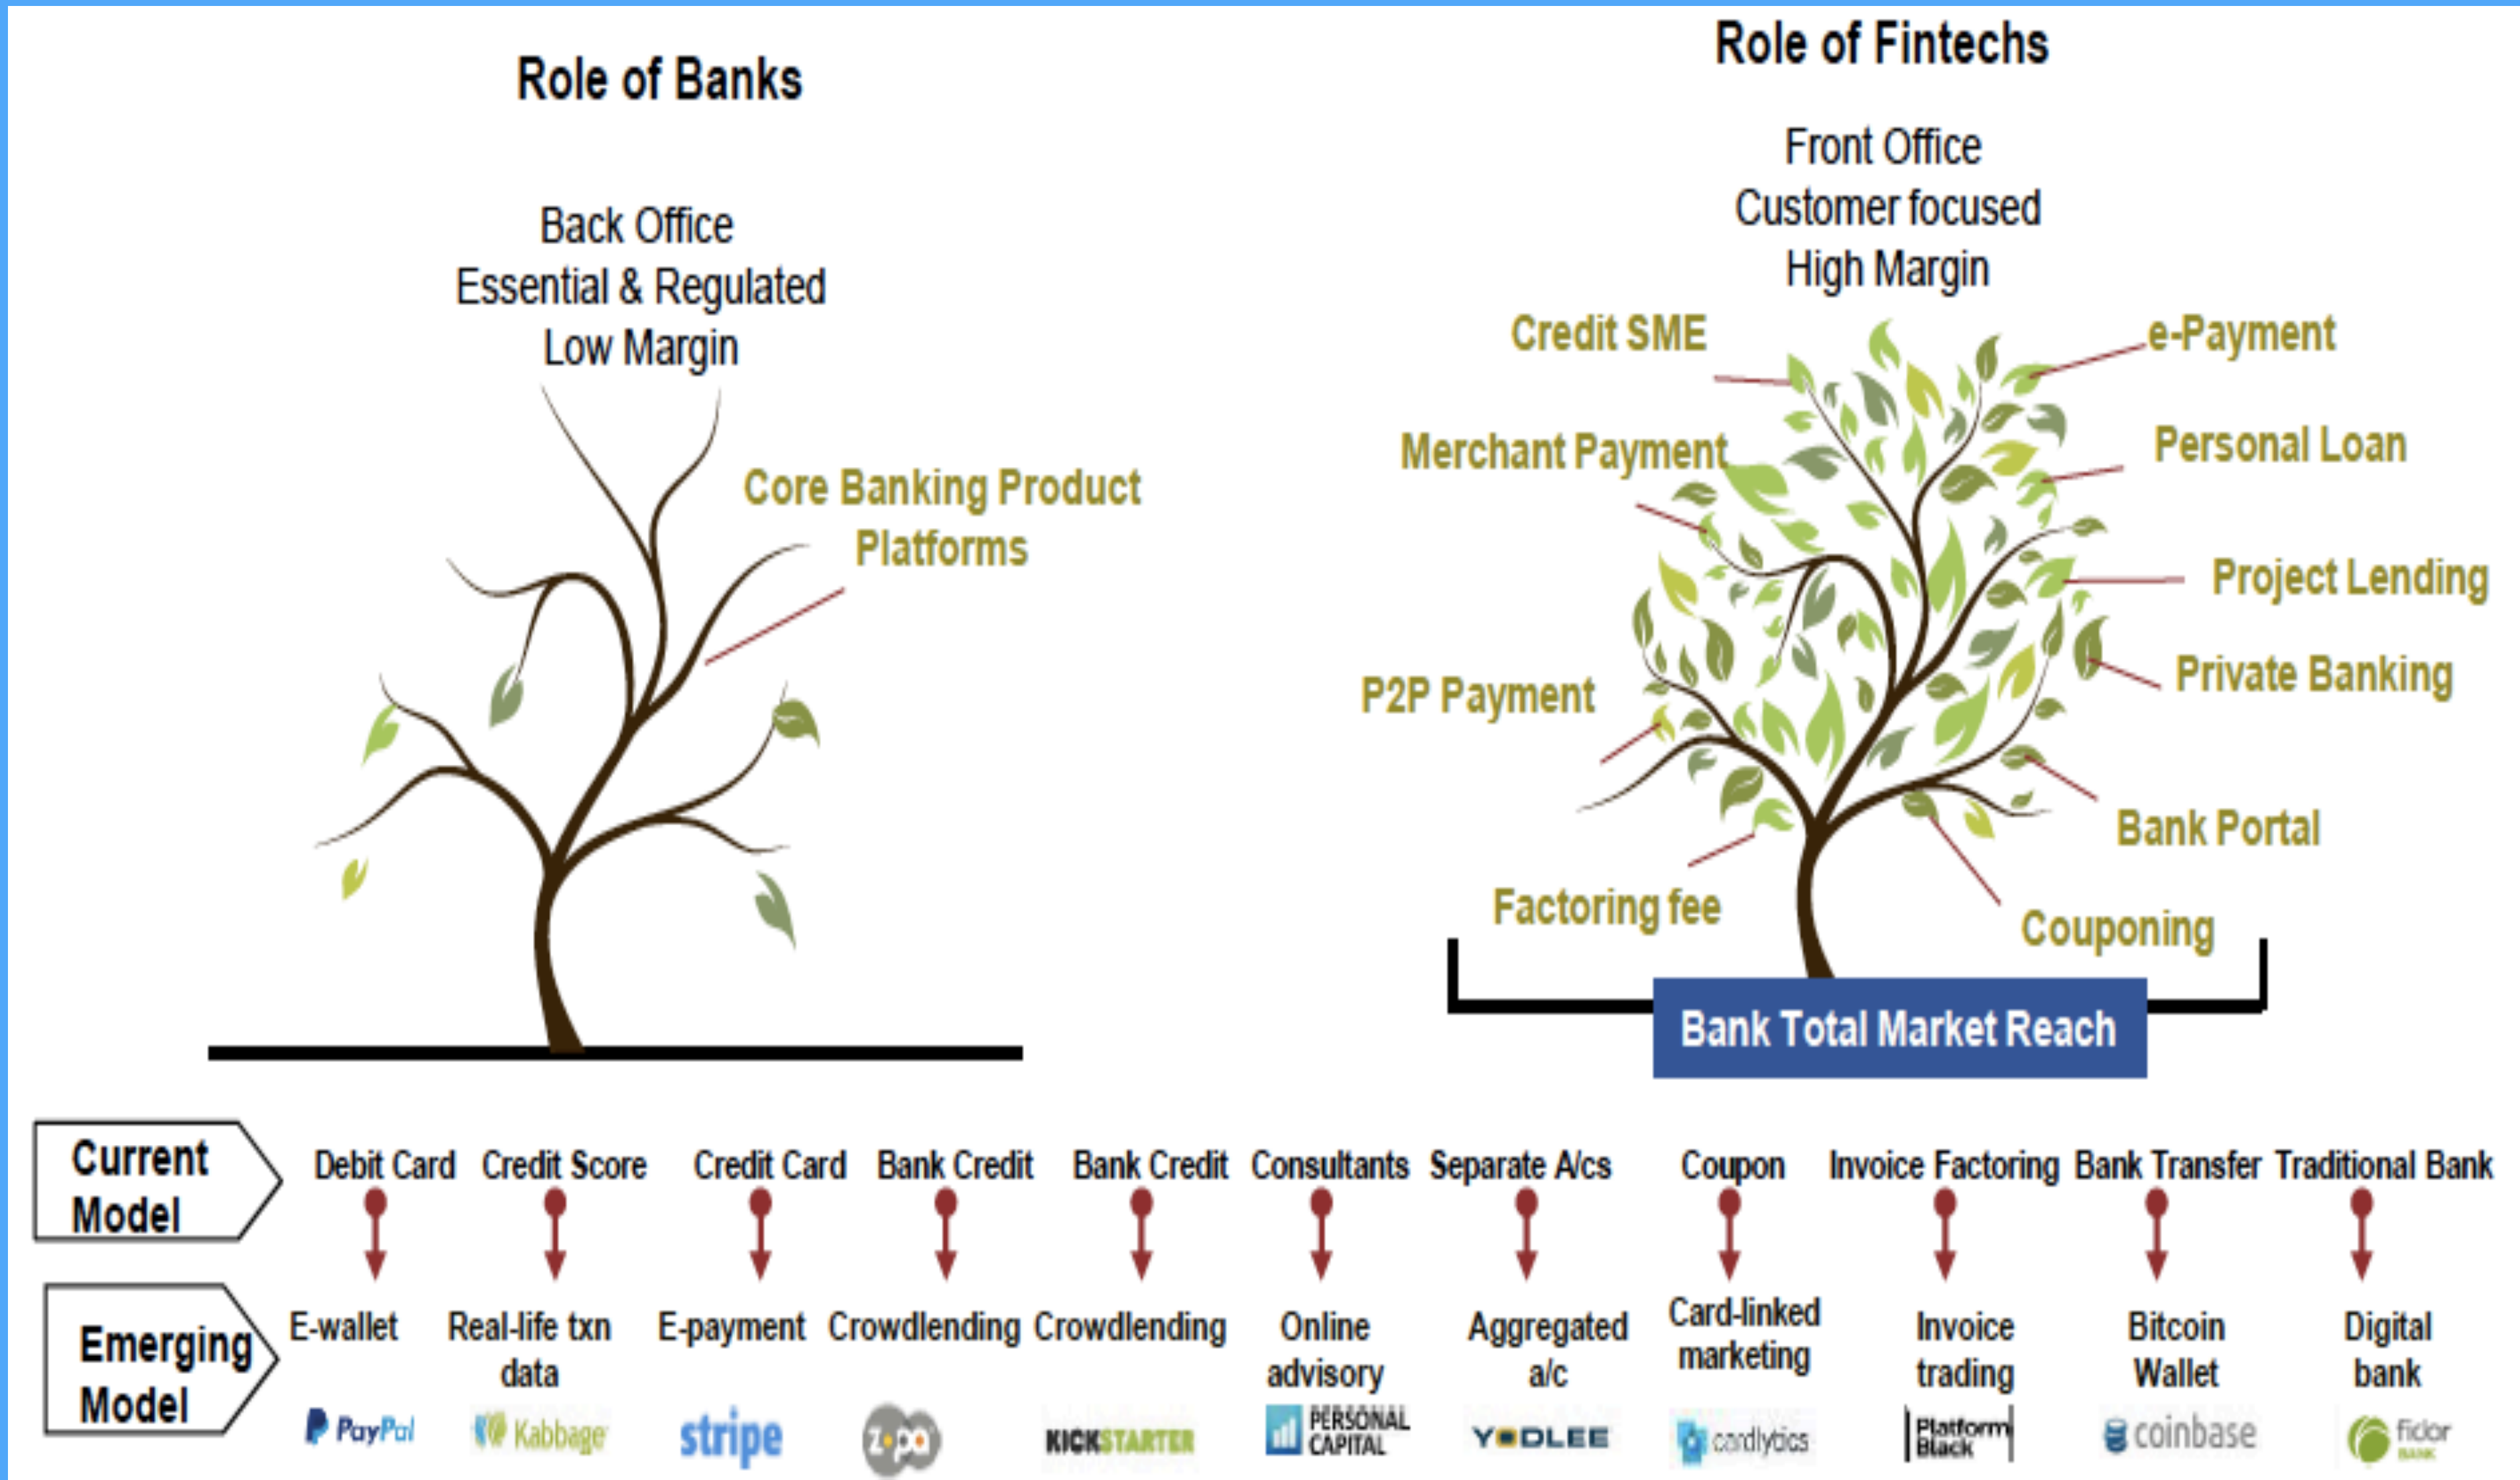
Role of Banks

Back Office
Essential & Regulated
Low Margin

Core Banking Product Platforms

Role of Fintechs

Front Office
Customer focused
High Margin

Credit SME

e-Payment

Merchant Payment

Personal Loan

Project Lending

Private Banking

P2P Payment

Bank Portal

Factoring fee

Couponing

Bank Total Market Reach

| Current Model | Debit Card | Credit Score | Credit Card | Bank Credit | Bank Credit | Consultants | Separate A/cs | Coupon | Invoice Factoring | Bank Transfer | Traditional Bank |
|---|---|---|---|---|---|---|---|---|---|---|---|
| Emerging Model | E-wallet | Real-life txn data | E-payment | Crowdlending | Crowdlending | Online advisory | Aggregated a/c | Card-linked marketing | Invoice trading | Bitcoin Wallet | Digital bank |
| | PayPal | Kabbage | stripe | zopa | KICKSTARTER | PERSONAL CAPITAL | YODLEE | cardlytics | Platform Black | coinbase | fidor BANK |